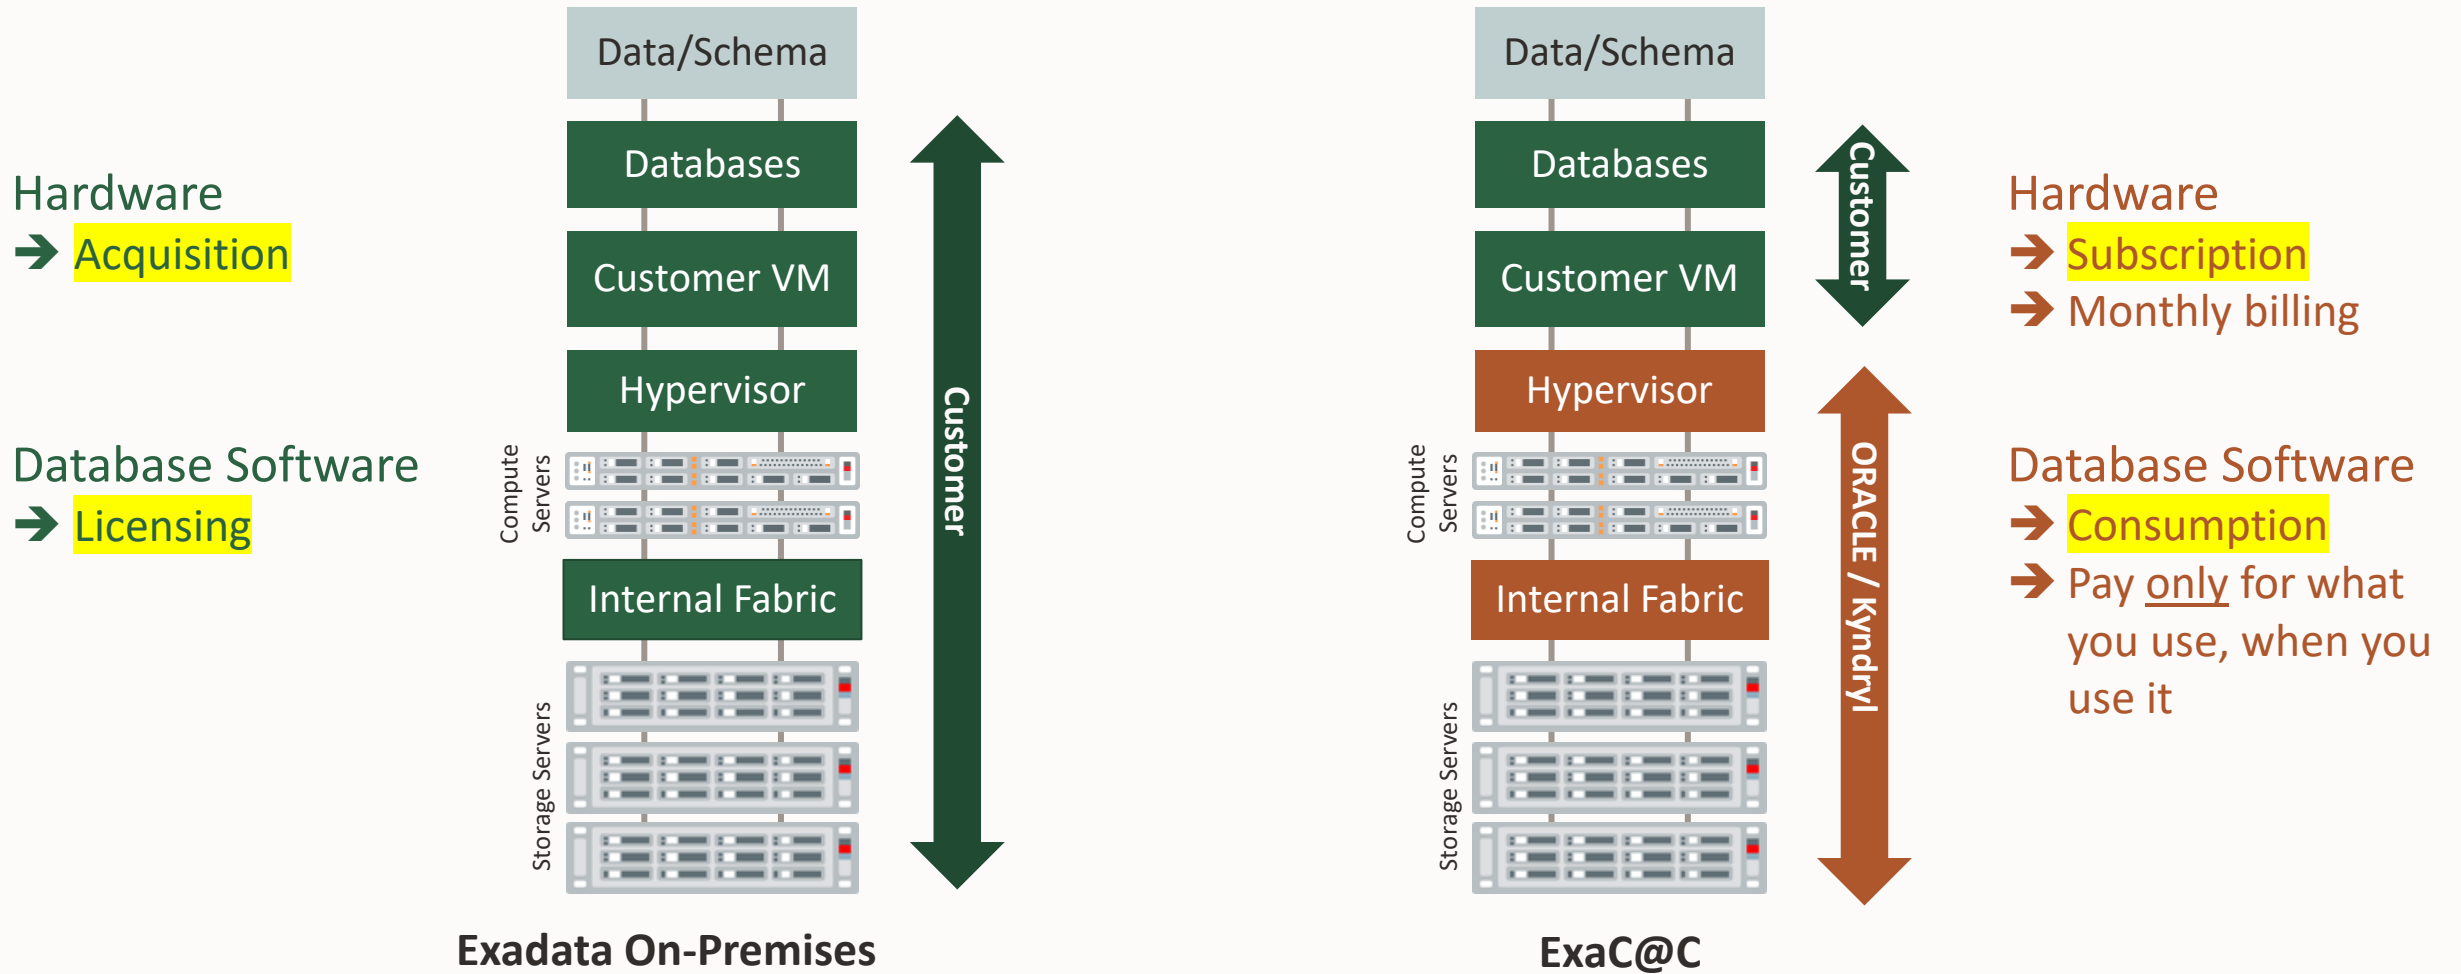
Hardware
➔ Acquisition

Database Software
➔ Licensing

Data/Schema
Databases
Customer VM
Hypervisor
Compute Servers
Internal Fabric
Storage Servers

Customer

Exadata On-Premises

Data/Schema
Databases
Customer VM
Hypervisor
Compute Servers
Internal Fabric
Storage Servers

Customer

ORACLE / Kyndryl

ExaC@C

Hardware
➔ Subscription
➔ Monthly billing

Database Software
➔ Consumption
➔ Pay only for what you use, when you use it